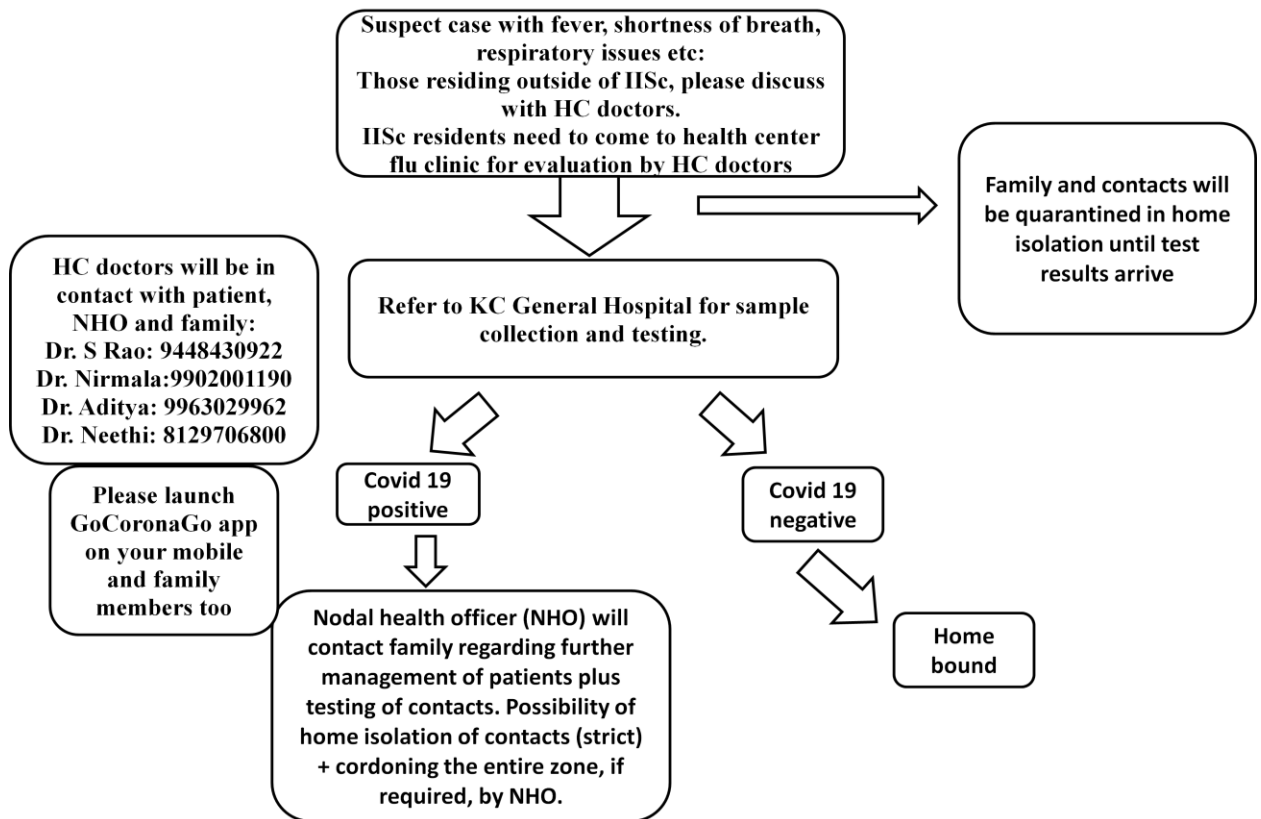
Suspect case with fever, shortness of breath, respiratory issues etc:
Those residing outside of IISc, please discuss with HC doctors.
IISc residents need to come to health center flu clinic for evaluation by HC doctors

Family and contacts will be quarantined in home isolation until test results arrive

HC doctors will be in contact with patient, NHO and family:
Dr. S Rao: 9448430922
Dr. Nirmala:9902001190
Dr. Aditya: 9963029962
Dr. Neethi: 8129706800

Refer to KC General Hospital for sample collection and testing.

Please launch GoCoronaGo app on your mobile and family members too

Covid 19 positive

Covid 19 negative

Nodal health officer (NHO) will contact family regarding further management of patients plus testing of contacts. Possibility of home isolation of contacts (strict) + cordoning the entire zone, if required, by NHO.

Home bound